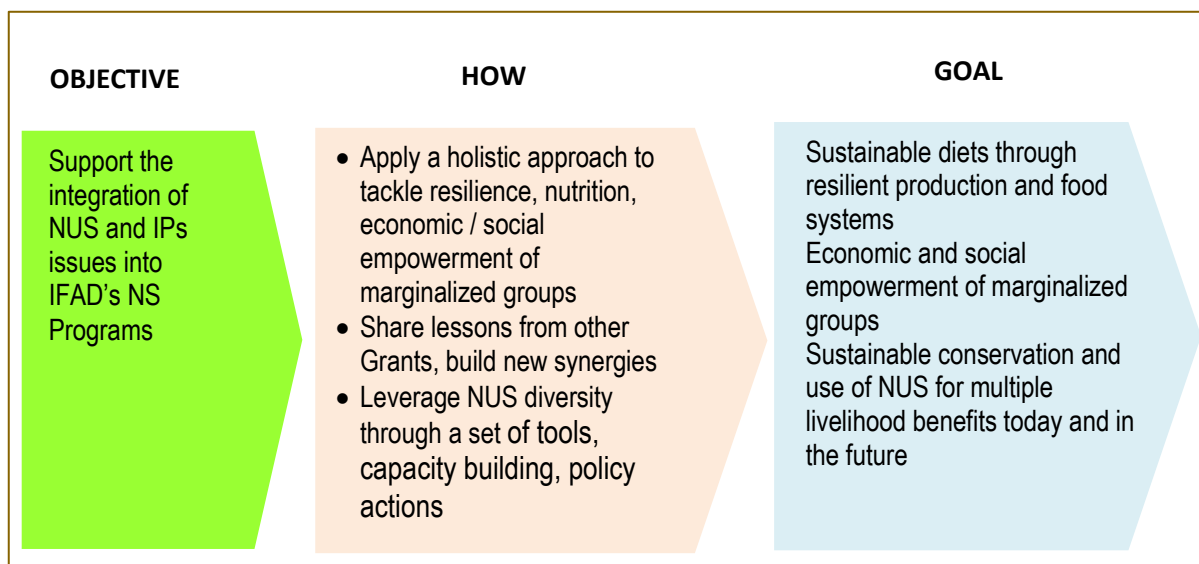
OBJECTIVE

Support the integration of NUS and IPs issues into IFAD’s NS Programs

HOW

- Apply a holistic approach to tackle resilience, nutrition, economic / social empowerment of marginalized groups
- Share lessons from other Grants, build new synergies
- Leverage NUS diversity through a set of tools, capacity building, policy actions

GOAL

Sustainable diets through resilient production and food systems
Economic and social empowerment of marginalized groups
Sustainable conservation and use of NUS for multiple livelihood benefits today and in the future